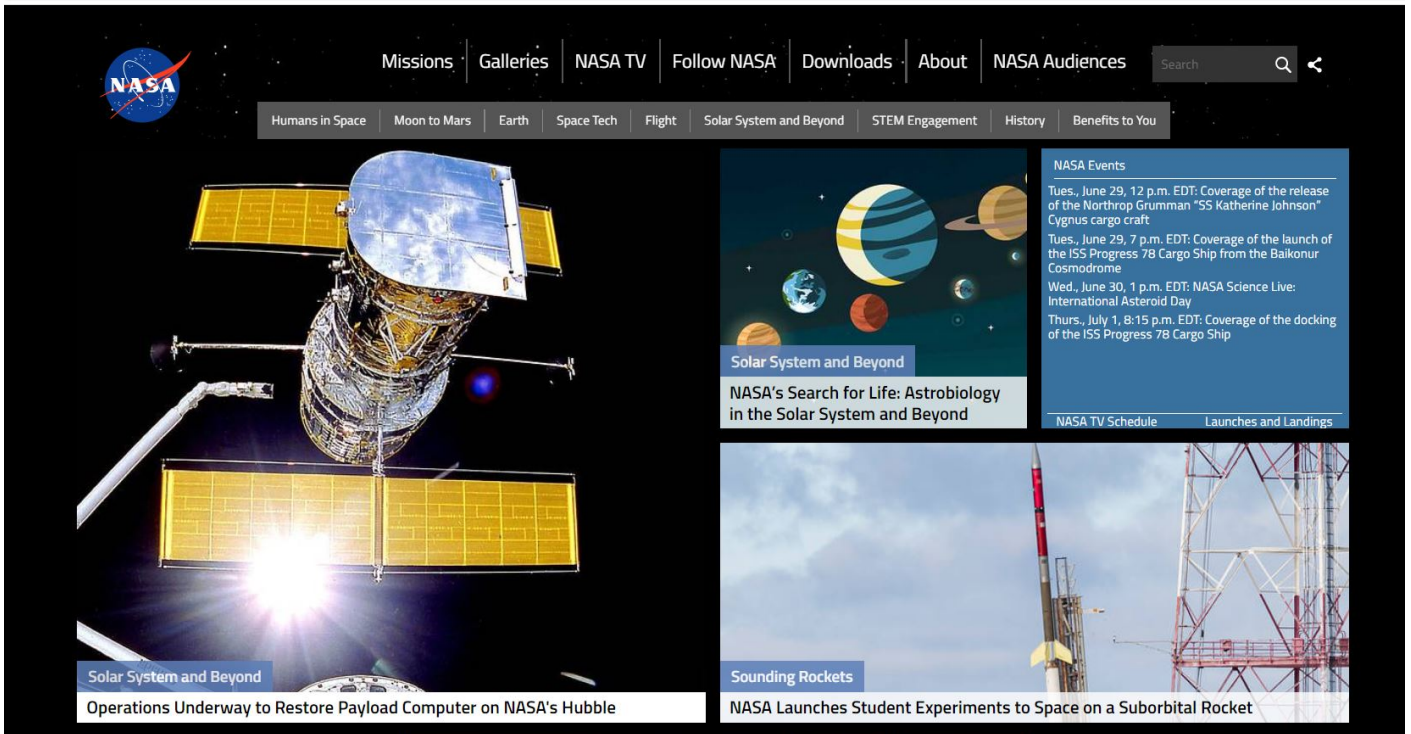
NASA

Missions | Galleries | NASA TV | Follow NASA | Downloads | About | NASA Audiences

Search

Humans in Space | Moon to Mars | Earth | Space Tech | Flight | Solar System and Beyond | STEM Engagement | History | Benefits to You

Solar System and Beyond
NASA's Search for Life: Astrobiology in the Solar System and Beyond

NASA Events
Tues., June 29, 12 p.m. EDT: Coverage of the release of the Northrop Grumman "SS Katherine Johnson" Cygnus cargo craft
Tues., June 29, 7 p.m. EDT: Coverage of the launch of the ISS Progress 78 Cargo Ship from the Baikonur Cosmodrome
Wed., June 30, 1 p.m. EDT: NASA Science Live: International Asteroid Day
Thurs., July 1, 8:15 p.m. EDT: Coverage of the docking of the ISS Progress 78 Cargo Ship
NASA TV Schedule
Launches and Landings

Solar System and Beyond
Operations Underway to Restore Payload Computer on NASA's Hubble

Sounding Rockets
NASA Launches Student Experiments to Space on a Suborbital Rocket